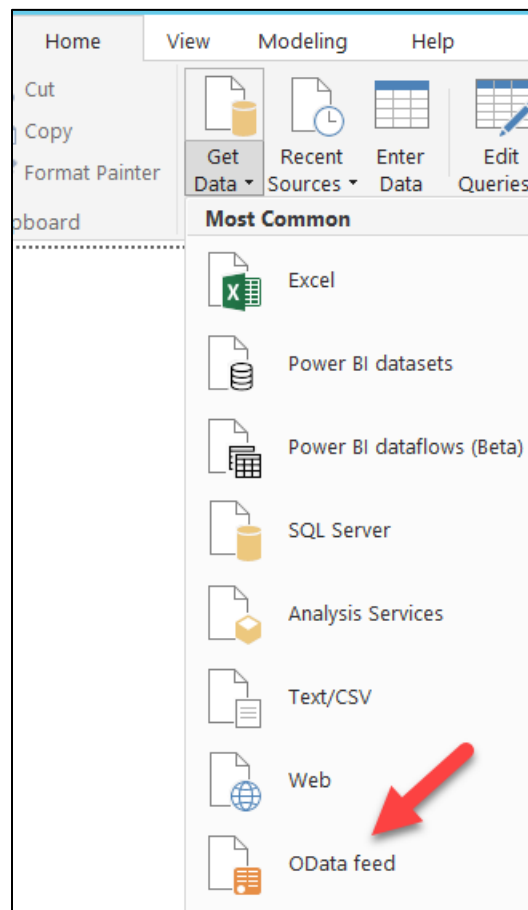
Home View Modeling Help

Cut
Copy
Format Painter
pboard

Get Data ▾
Recent Sources ▾
Enter Data
Edit Queries

Most Common

Excel

Power BI datasets

Power BI dataflows (Beta)

SQL Server

Analysis Services

Text/CSV

Web

OData feed